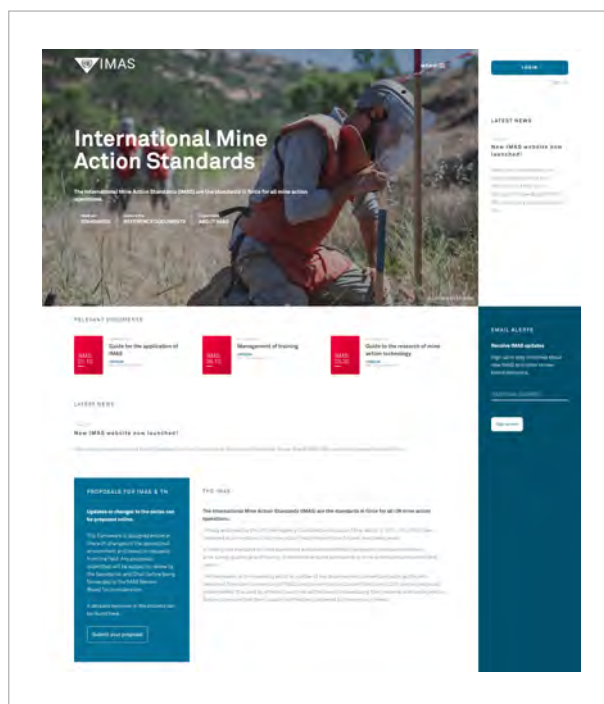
IMAS

MENU

LOGIN

International Mine Action Standards

The International Mine Action Standards (IMAS) are the standards in force for all mine action operations.

STANDARDS

REFERENCE DOCUMENTS

ABOUT IMAS

LATEST NEWS

New IMAS website now launched!

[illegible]

RELEVANT DOCUMENTS

IMAS 01.10
Guide for the application of IMAS

IMAS 10.10
Management of training

IMAS 03.20
Guide to the research of mine action technology

EMAIL ALERTS

Receive IMAS updates

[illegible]

Sign up now

LATEST NEWS

New IMAS website now launched!

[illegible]

PROPOSALS FOR IMAS & TN

Updates or changes to the series can be proposed online.

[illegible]

Submit your proposal

THE IMAS

The International Mine Action Standards (IMAS) are the standards in force for all UN mine action operations.

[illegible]